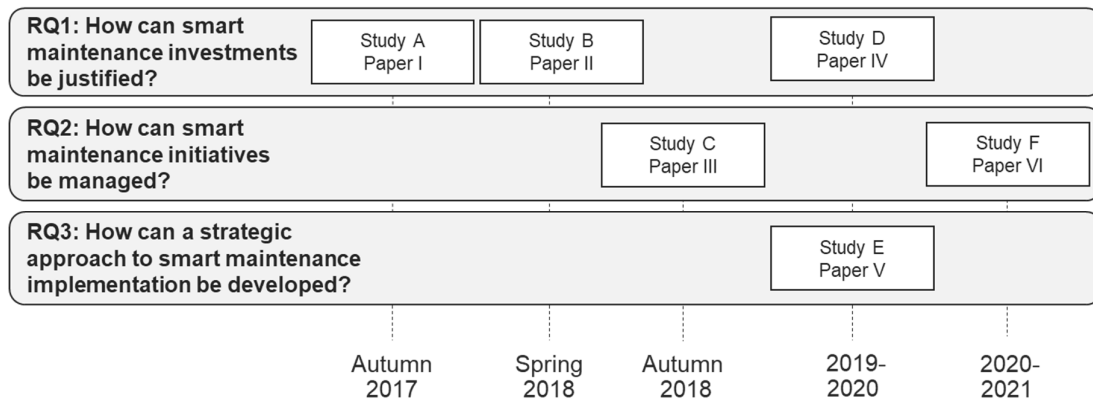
RQ1: How can smart maintenance investments be justified?

Study A
Paper I

Study B
Paper II

Study D
Paper IV

RQ2: How can smart maintenance initiatives be managed?

Study C
Paper III

Study F
Paper VI

RQ3: How can a strategic approach to smart maintenance implementation be developed?

Study E
Paper V

Autumn 2017

Spring 2018

Autumn 2018

2019-2020

2020-2021